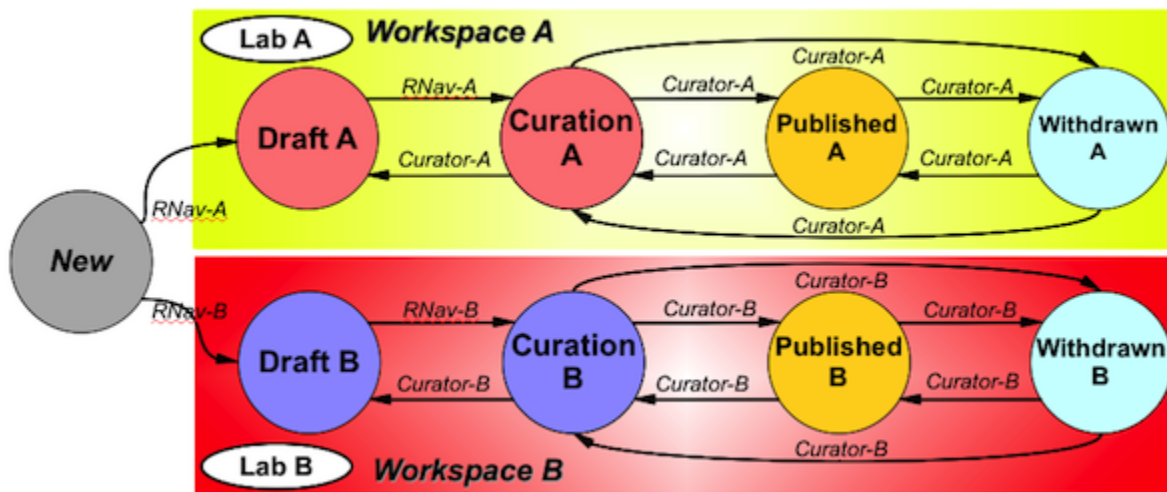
Lab A
Workspace A
Curator-A
RNav-A
Curator-A
Curator-A
Draft A
Curation A
Published A
Withdrawn A
Curator-A
Curator-A
Curator-A
Curator-A
RNav-A
New
RNav-B
Curator-B
RNav-B
Curator-B
Curator-B
Draft B
Curation B
Published B
Withdrawn B
Curator-B
Curator-B
Curator-B
Curator-B
Lab B
Workspace B